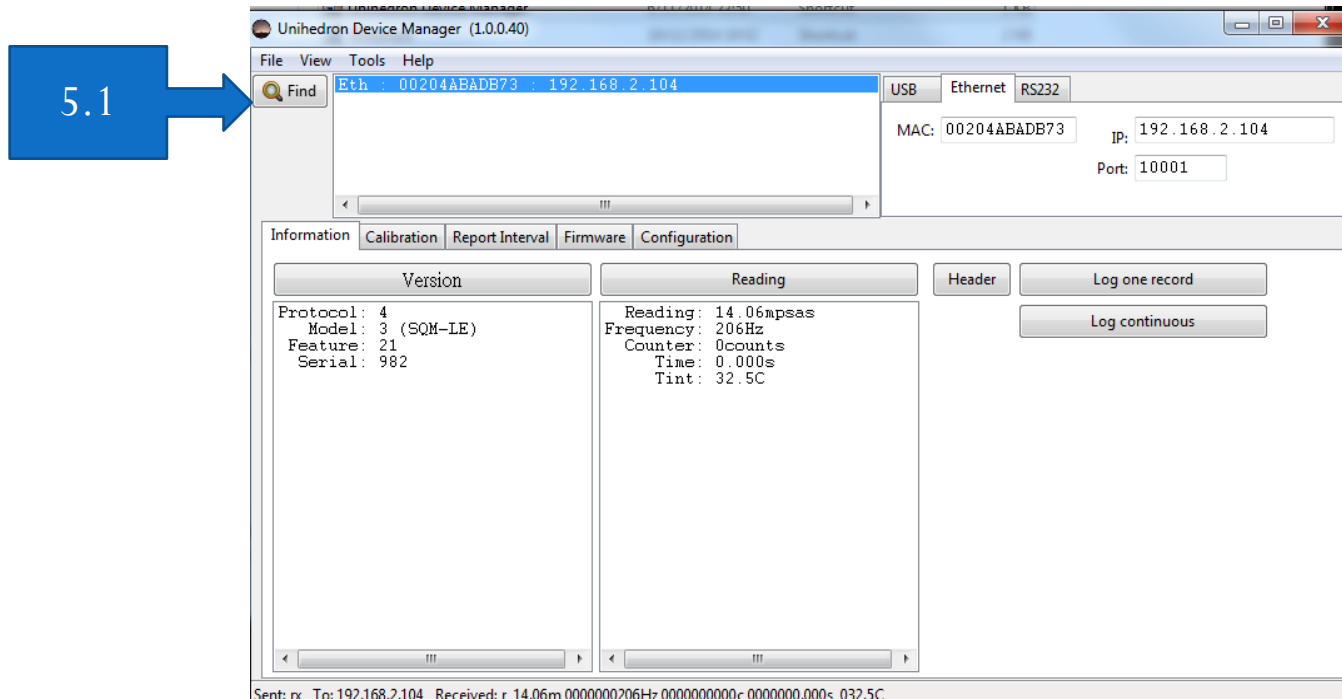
5.1

Unihedron Device Manager (1.0.0.40)

File View Tools Help

Find

Eth : 00204ABADB73 : 192.168.2.104

USB Ethernet RS232

MAC: 00204ABADB73

IP: 192.168.2.104

Port: 10001

Information Calibration Report Interval Firmware Configuration

Version

Reading

Header

Log one record

Log continuous

Protocol: 4
Model: 3 (SQM-LE)
Feature: 21
Serial: 982

Reading: 14.06mpsas
Frequency: 206Hz
Counter: 0counts
Time: 0.000s
Tint: 32.5C

Sent: rx To: 192.168.2.104 Received: r, 14.06m,0000000206Hz,0000000000c,0000000.000s, 032.5C